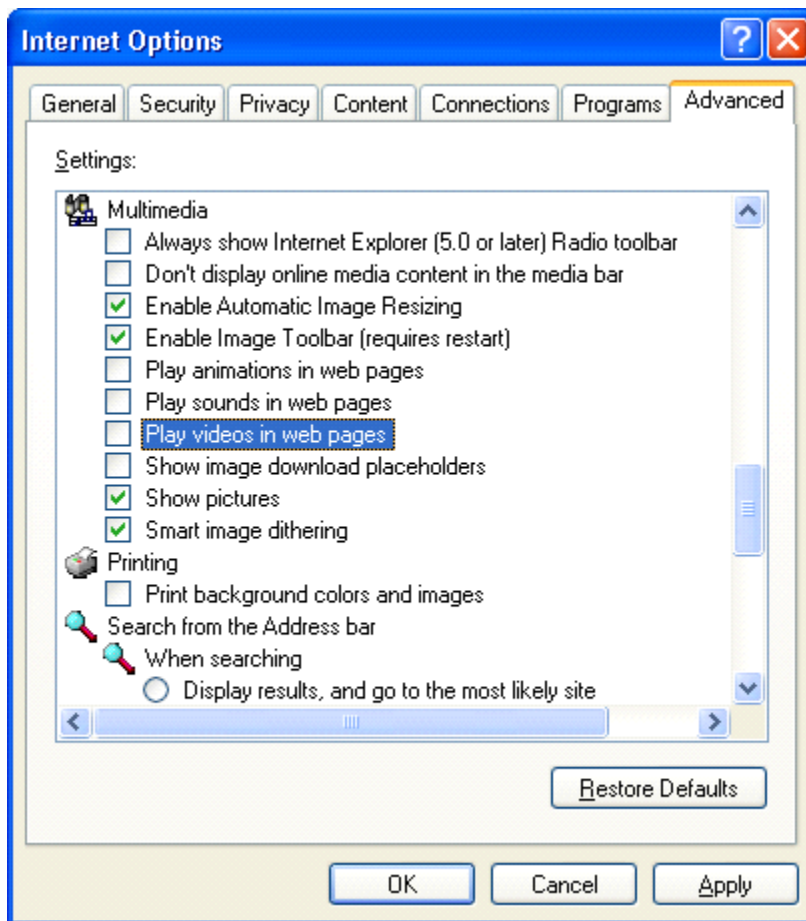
Internet Options

General | Security | Privacy | Content | Connections | Programs | Advanced

Settings:

Multimedia
Always show Internet Explorer (5.0 or later) Radio toolbar
Don't display online media content in the media bar
Enable Automatic Image Resizing
Enable Image Toolbar (requires restart)
Play animations in web pages
Play sounds in web pages
Play videos in web pages
Show image download placeholders
Show pictures
Smart image dithering
Printing
Print background colors and images
Search from the Address bar
When searching
Display results, and go to the most likely site

Restore Defaults

OK | Cancel | Apply